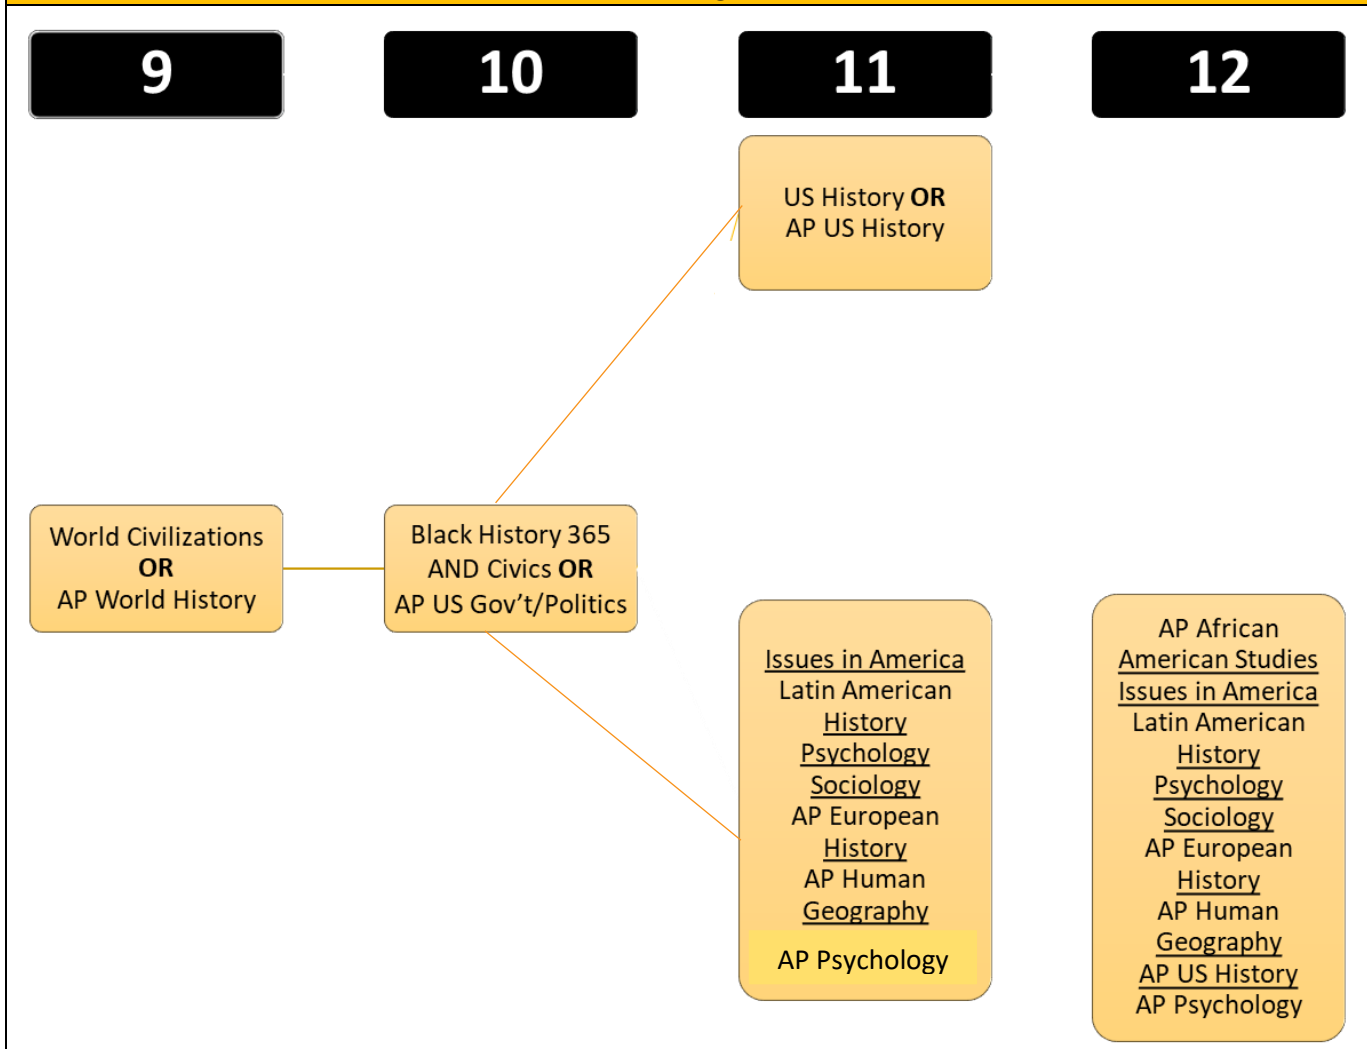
9

10

11

12

US History **OR** AP US History

World Civilizations **OR** AP World History

Black History 365 AND Civics **OR** AP US Gov't/Politics

Issues in America
Latin American History
Psychology
Sociology
AP European History
AP Human Geography
AP Psychology

AP African American Studies
Issues in America
Latin American History
Psychology
Sociology
AP European History
AP Human Geography
AP US History
AP Psychology